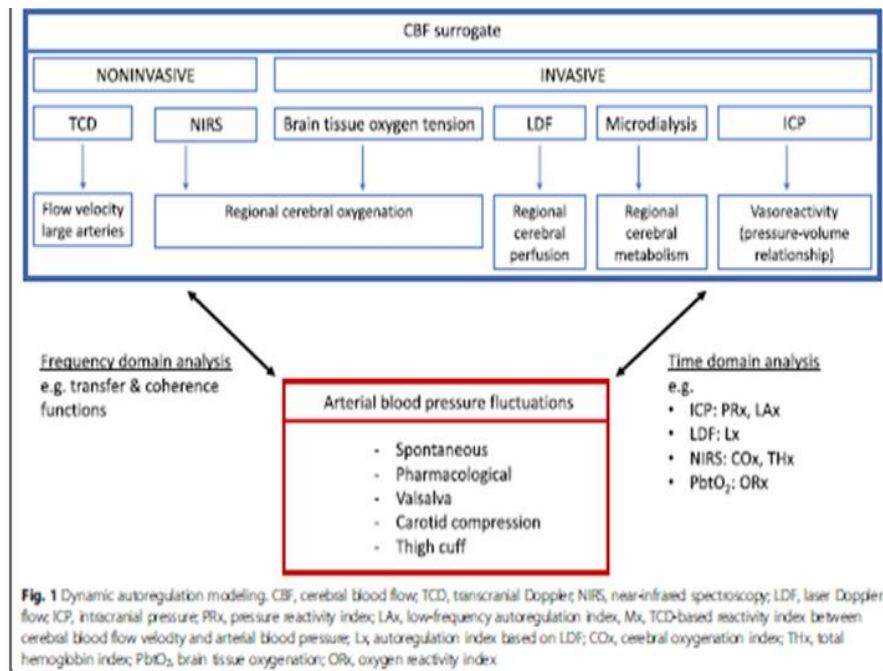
CBF surrogate

NONINVASIVE

INVASIVE

TCD

NIRS

Brain tissue oxygen tension

LDF

Microdialysis

ICP

Flow velocity large arteries

Regional cerebral oxygenation

Regional cerebral perfusion

Regional cerebral metabolism

Vasoreactivity (pressure-volume relationship)

Frequency domain analysis
e.g. transfer & coherence functions

Arterial blood pressure fluctuations

- Spontaneous
- Pharmacological
- Valsalva
- Carotid compression
- Thigh cuff

Time domain analysis
e.g.
• ICP: PRx, LAx
• LDF: Lx
• NIRS: COx, THx
• $PbtO_2$: ORx

Fig. 1 Dynamic autoregulation modeling. CBF, cerebral blood flow; TCD, transcranial Doppler; NIRS, near-infrared spectroscopy; LDF, laser Doppler flow; ICP, intracranial pressure; PRx, pressure reactivity index; LAx, low-frequency autoregulation index, Mx, TCD-based reactivity index between cerebral blood flow velocity and arterial blood pressure; Lx, autoregulation index based on LDF; COx, cerebral oxygenation index; THx, total hemoglobin index; $PbtO_2$, brain tissue oxygenation; ORx, oxygen reactivity index